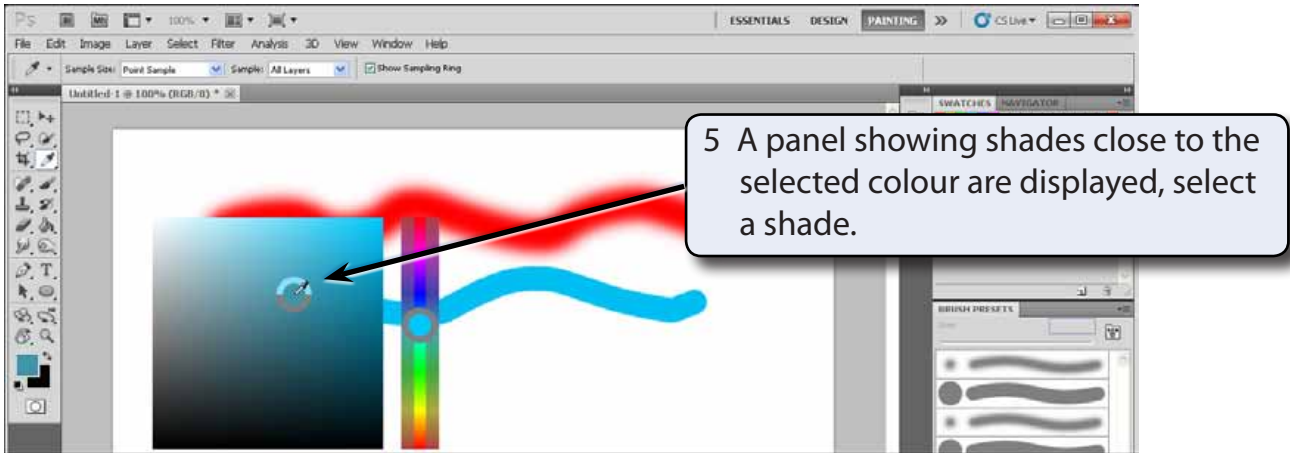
Ps 100% ESSENTIALS DESIGN PAINTING » CS Live

File Edit Image Layer Select Filter Analysis 3D View Window Help

Sample Size: Point Sample Sample: All Layers Show Sampling Ring

Untitled-1 @ 100% (RGB/8) *

SWATCHES NAVIGATOR

5 A panel showing shades close to the selected colour are displayed, select a shade.

BRUSH PRESETS